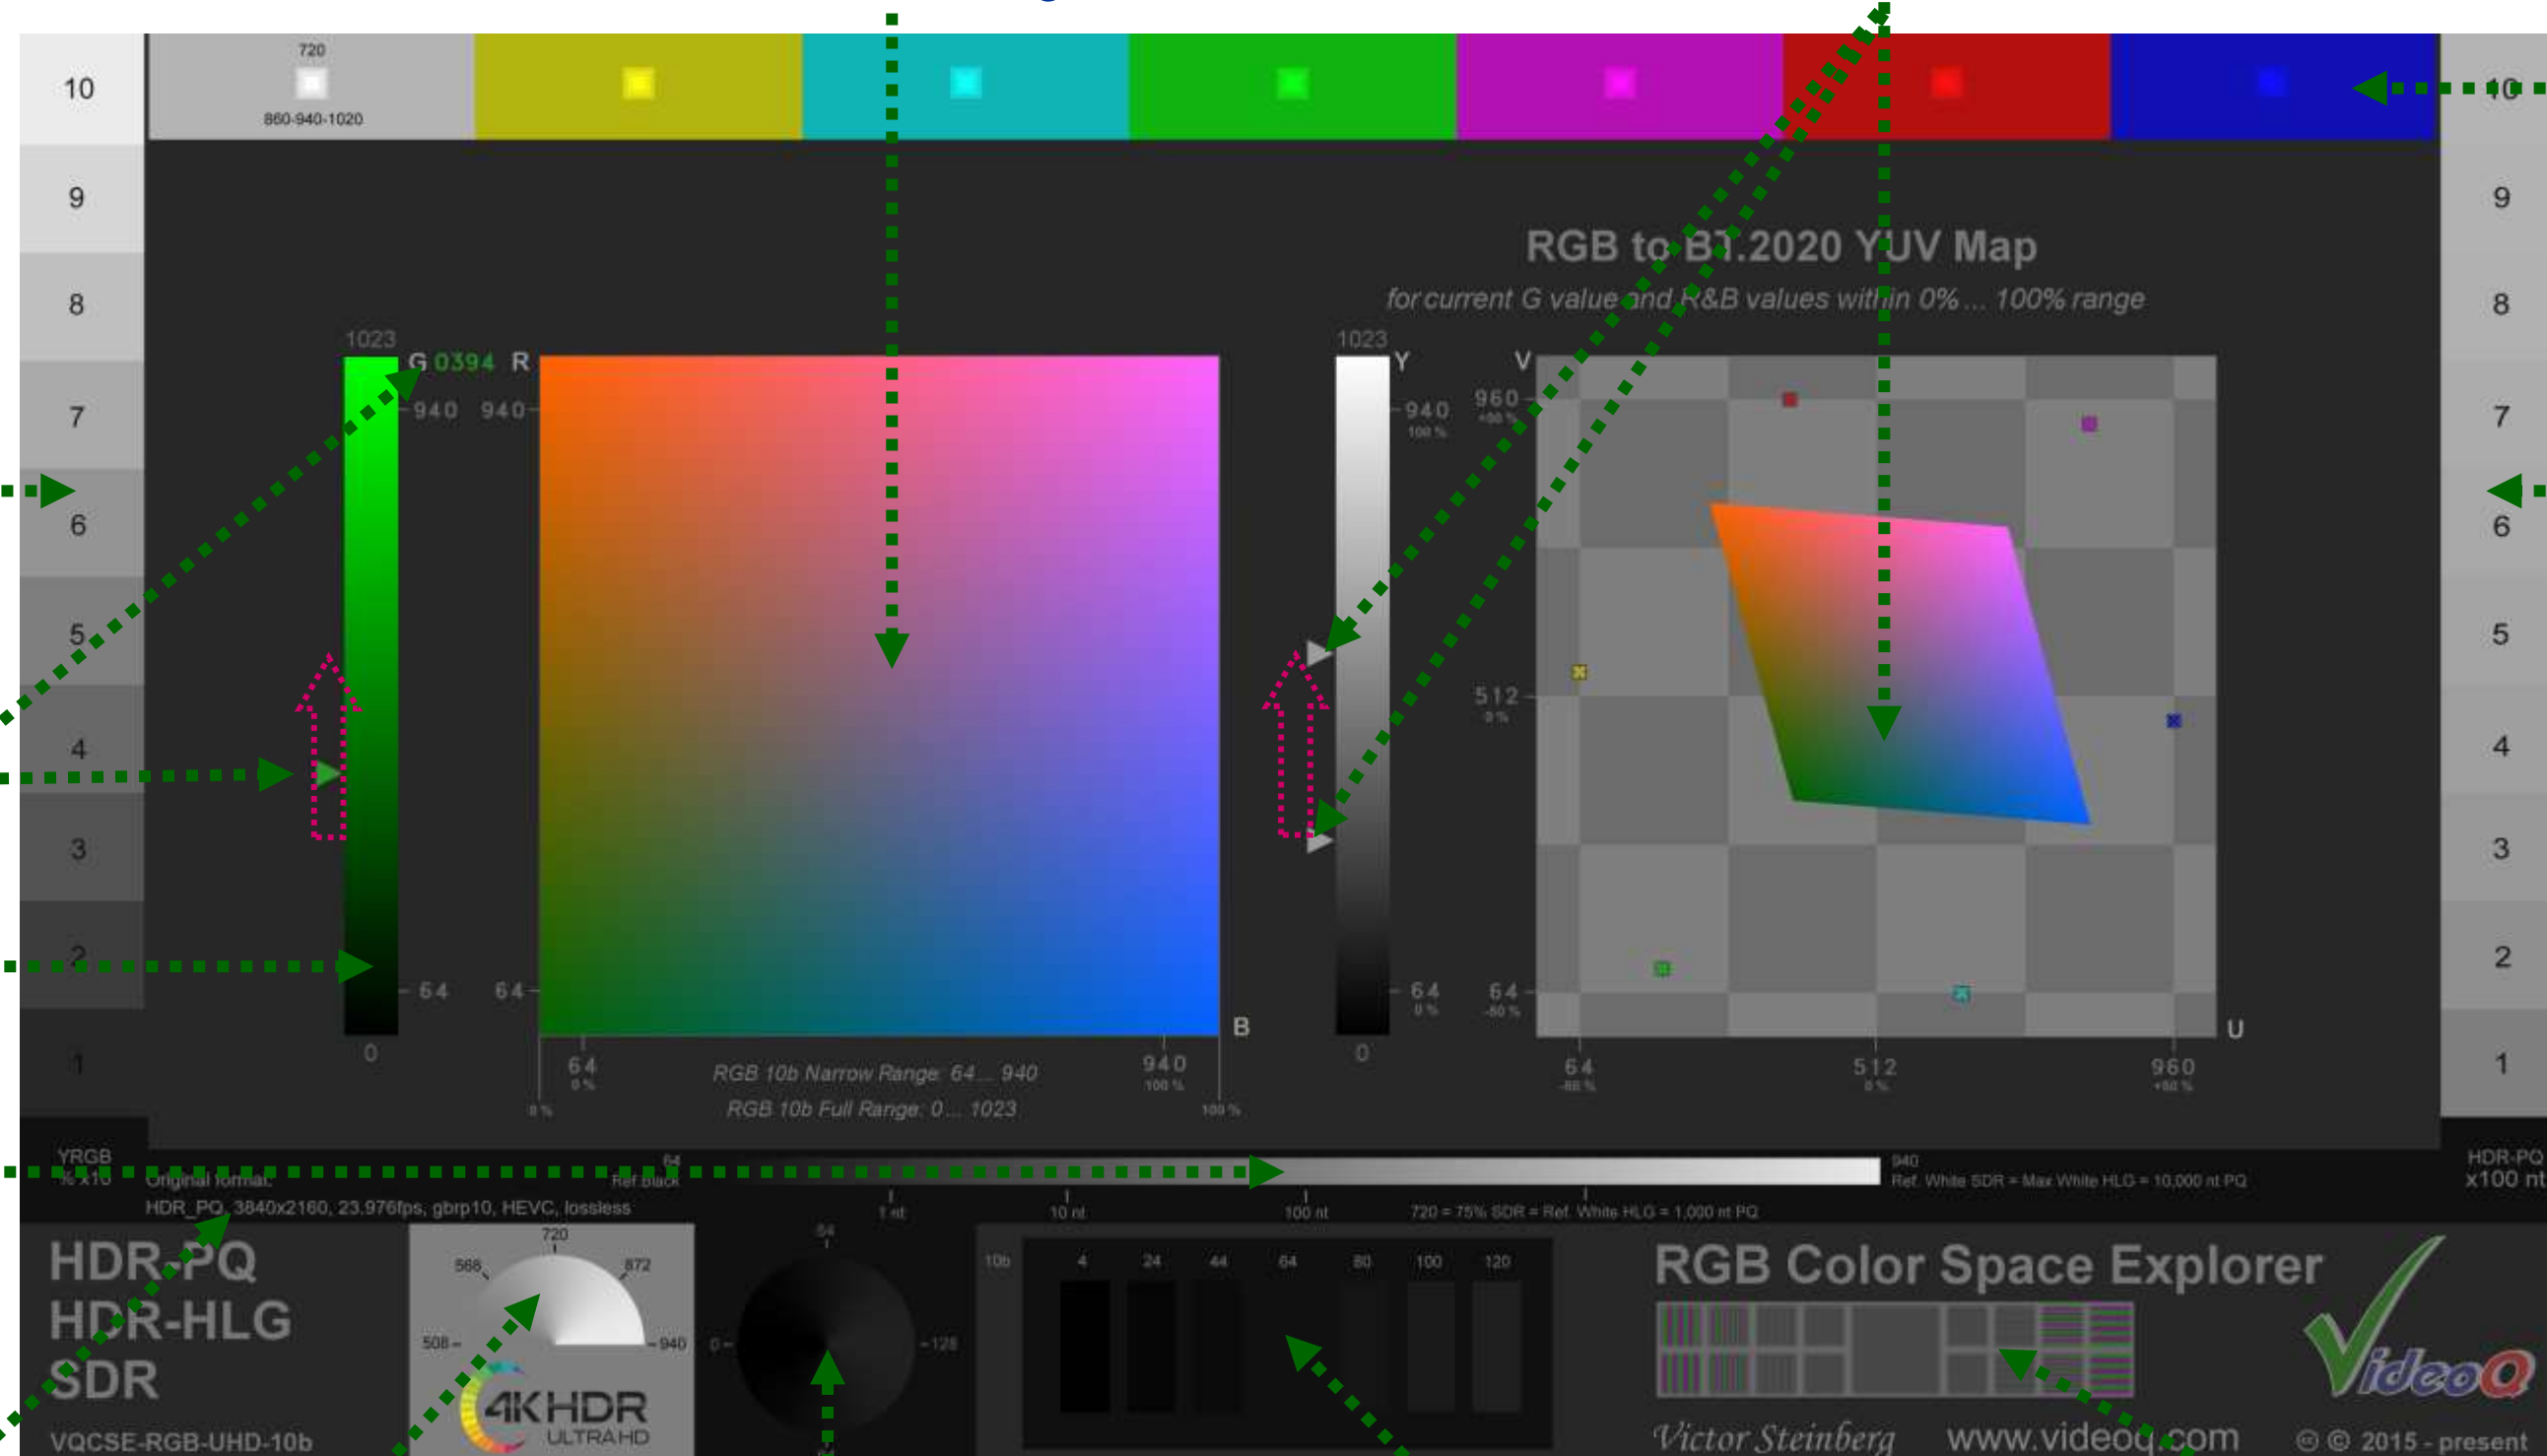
10
9
8
7
6
5
4
3
2
1

720
860-940-1020

RGB to BT.2020 YUV Map
for current G value and R&B values within 0% ... 100% range

1023
G 0394 R
940 940
64 64
0
B
64
0 %
RGB 10b Narrow Range: 64 ... 940
940
100 %
0 %
RGB 10b Full Range: 0 ... 1023
100 %

1023
Y
940
100 %
64
0 %
0
V
960
+50 %
512
0 %
64
-50 %
U
64
-50 %
512
0 %
960
+50 %

10
9
8
7
6
5
4
3
2
1

YRGB
% x10
Original format:
HDR_PQ, 3840x2160, 23.976fps, gbrp10, HEVC, lossless
64
Ref Black
940
Ref. White SDR = Max White HLG = 10,000 nt PQ
1 nt
10 nt
100 nt
720 = 75% SDR = Ref. White HLG = 1,000 nt PQ
HDR-PQ
x100 nt

HDR-PQ
HDR-HLG
SDR
VQCSE-RGB-UHD-10b

720
566
872
508
940
4K HDR
ULTRA HD

64
0
128

10b
4
24
44
64
80
100
120

RGB Color Space Explorer
VideoQ
Victor Steinberg
www.videoq.com
© © 2015 - present